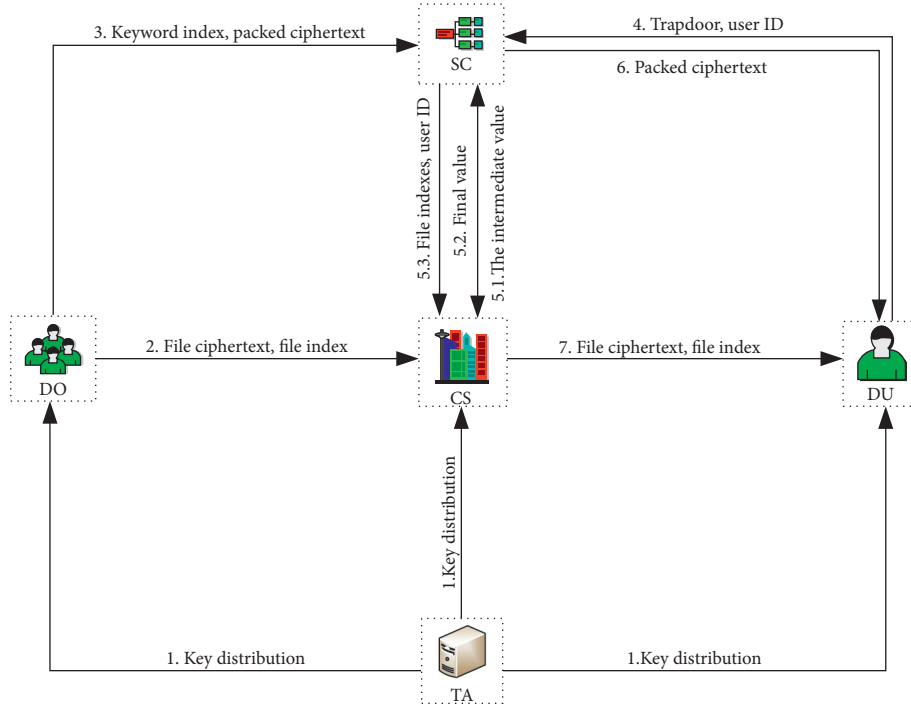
3. Keyword index, packed ciphertext

SC

4. Trapdoor, user ID

6. Packed ciphertext

5.3. File indexes, user ID

5.2. Final value

5.1.The intermediate value

DO

2. File ciphertext, file index

CS

7. File ciphertext, file index

DU

1.Key distribution

1. Key distribution

TA

1.Key distribution